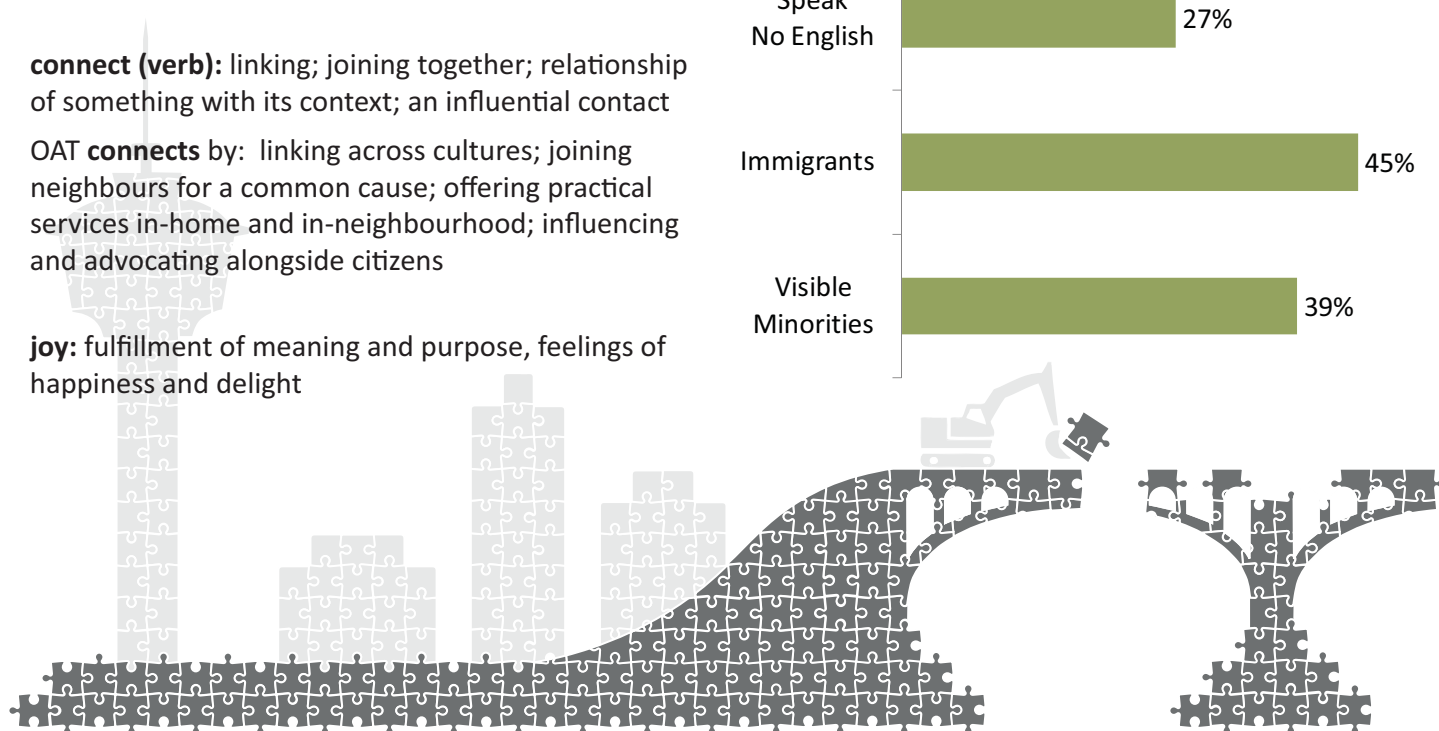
**connect (verb):** linking; joining together; relationship of something with its context; an influential contact

OAT **connects** by: linking across cultures; joining neighbours for a common cause; offering practical services in-home and in-neighbourhood; influencing and advocating alongside citizens

**joy:** fulfillment of meaning and purpose, feelings of happiness and delight

| | |
|---|---|
| Speak No English | 27% |
| Immigrants | 45% |
| Visible Minorities | 39% |